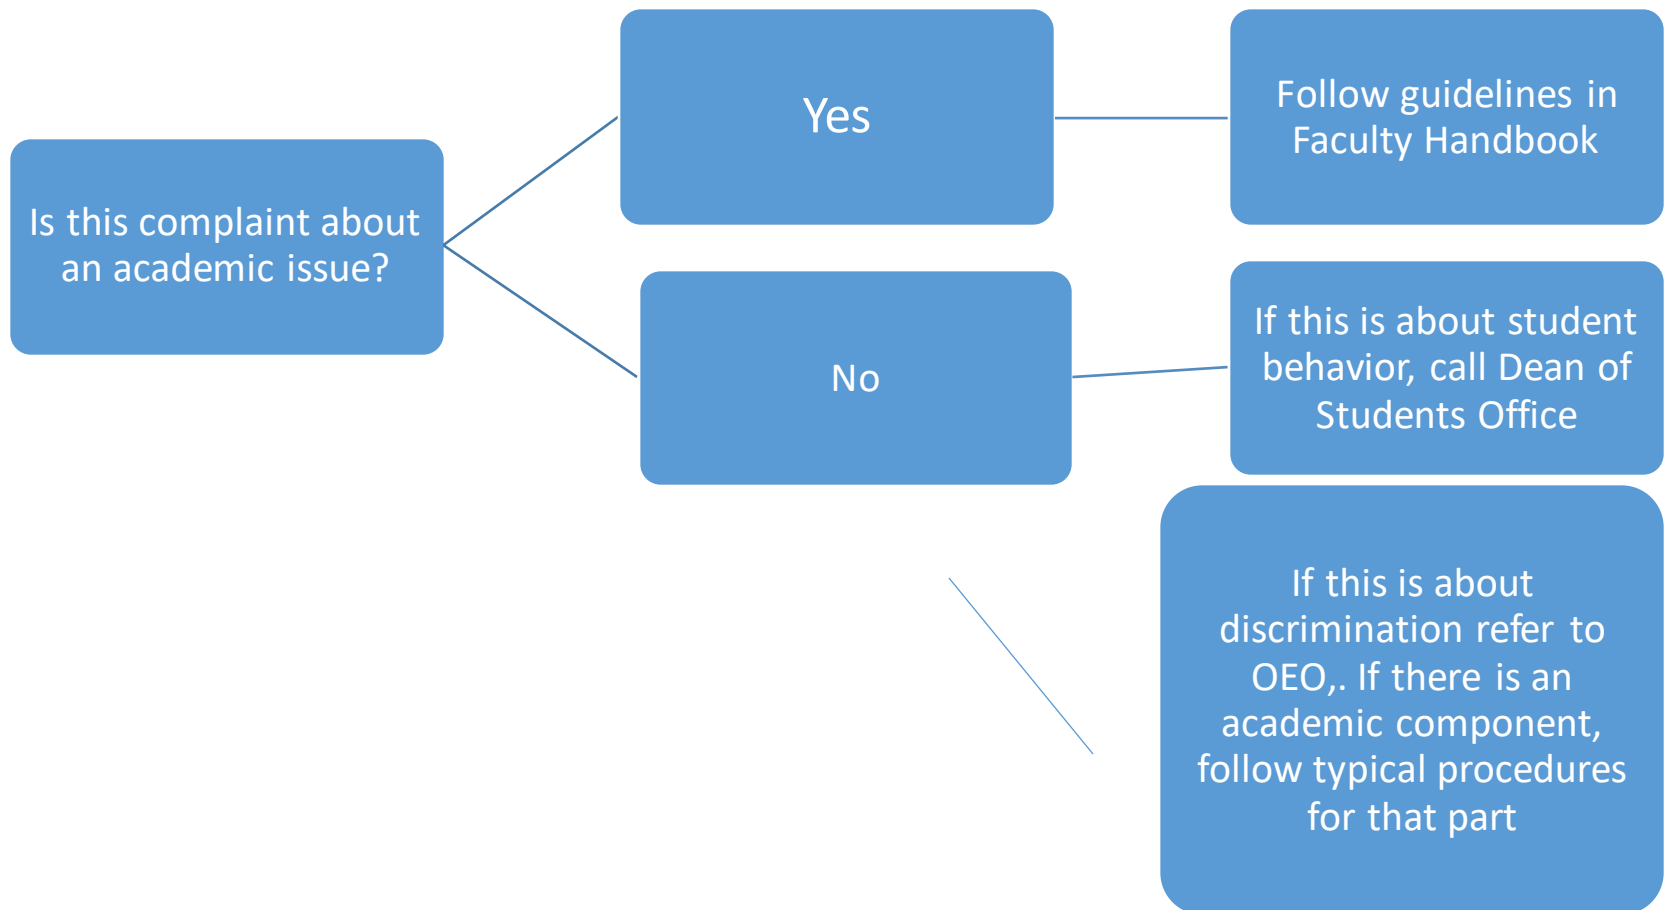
Is this complaint about an academic issue?

Yes

Follow guidelines in Faculty Handbook

No

If this is about student behavior, call Dean of Students Office

If this is about discrimination refer to OEO,. If there is an academic component, follow typical procedures for that part